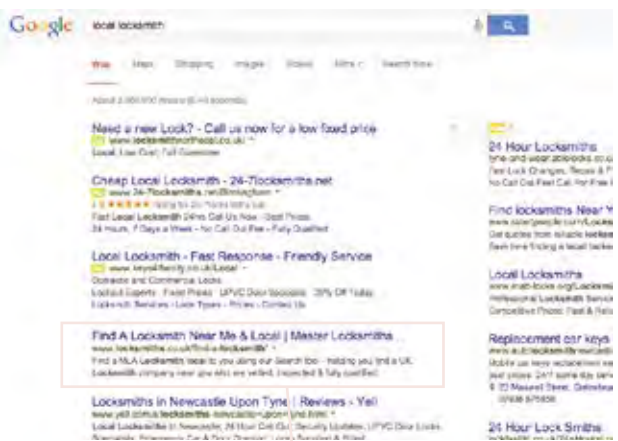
Google local locksmith

Web Maps Shopping Images Videos More Search tools

About 2,660,000 results (0.44 seconds)

Need a new Lock? - Call us now for a low fixed price
Ad www.locksmithnortheast.co.uk/
Local, Low Cost, Full Guarantee

Cheap Local Locksmith - 24-7locksmiths.net
Ad www.24-7locksmiths.net/Birmingham
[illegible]
Fast Local Locksmith 24hrs Call Us Now - Best Prices
24 Hours, 7 Days a Week - No Call Out Fee - Fully Qualified

Local Locksmith - Fast Response - Friendly Service
Ad www.keysfitfamily.co.uk/Local
Domestic and Commercial Locks
Lockout Experts · Fast Prices · UPVC Door Specialists · 20% Off Today
Locksmith Services · Lock Types · Prices · Contact Us

Find A Locksmith Near Me & Local | Master Locksmiths
www.locksmiths.co.uk/find-a-locksmith/
Find a MLA Locksmith local to you using our Search tool - helping you find a UK Locksmith company near you who are vetted, inspected & fully qualified.

Locksmiths in Newcastle Upon Tyne | Reviews - Yell
www.yell.com/s/locksmiths-newcastle+upon+tyne.html
Local Locksmiths in Newcastle, 24 Hour Call Out, Security Updates, UPVC Door Locks, Specialists, Emergency Car & Door Openings, Lock Supplies & Fitted.

Ads
24 Hour Locksmiths
tyne-and-wear.jobslocks.co.uk
Fast Lock Changes, Repairs & F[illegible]
No Call Out Fee! Call For Free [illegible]

Find locksmiths Near Y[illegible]
www.ratedpeople.com/Locksm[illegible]
Get quotes from reliable locksm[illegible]
Save time finding a local locksm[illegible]

Local Locksmiths
www.matt-locks.org/Locksmiths
Professional Local Locksmith Se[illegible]
Competitive Prices! Fast & Relia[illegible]

Replacement car keys
www.a1carlocksmithnewcastl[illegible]
Mobile car keys replacement se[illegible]
best prices. 24/7 same day serv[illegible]
9 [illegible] Street, Gateshea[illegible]
07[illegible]

24 Hour Lock Smiths
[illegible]